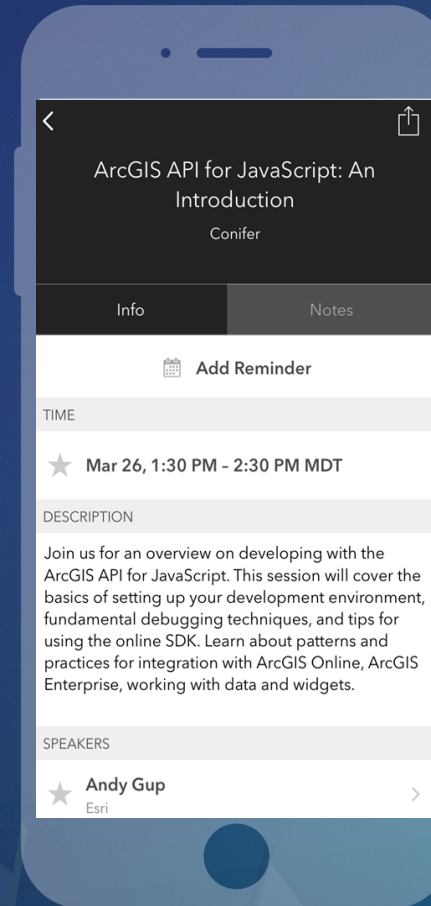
ArcGIS API for JavaScript: An Introduction

Conifer

Info

Notes

Add Reminder

TIME

Mar 26, 1:30 PM – 2:30 PM MDT

DESCRIPTION

Join us for an overview on developing with the ArcGIS API for JavaScript. This session will cover the basics of setting up your development environment, fundamental debugging techniques, and tips for using the online SDK. Learn about patterns and practices for integration with ArcGIS Online, ArcGIS Enterprise, working with data and widgets.

SPEAKERS

Andy Gup

Esri